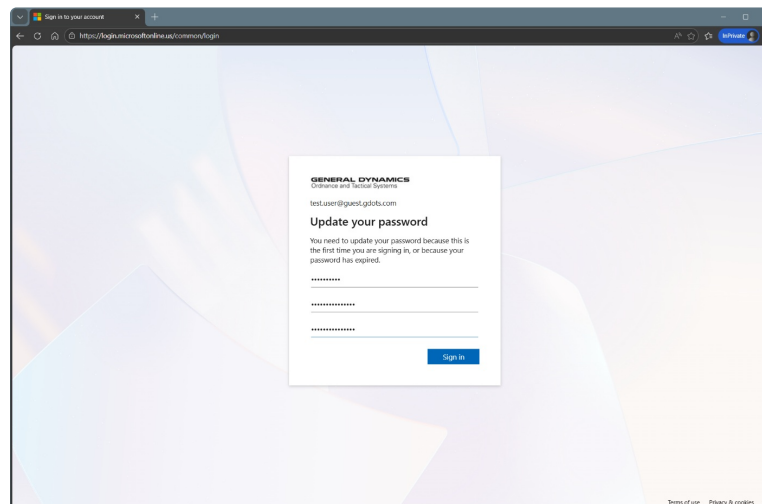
Sign in to your account

https://login.microsoftonline.us/common/login

InPrivate

GENERAL DYNAMICS
Ordnance and Tactical Systems

test.user@guest.gdots.com

Update your password

You need to update your password because this is the first time you are signing in, or because your password has expired.

••••••••••

•••••••••••••••

•••••••••••••••

Sign in

Terms of use Privacy & cookies